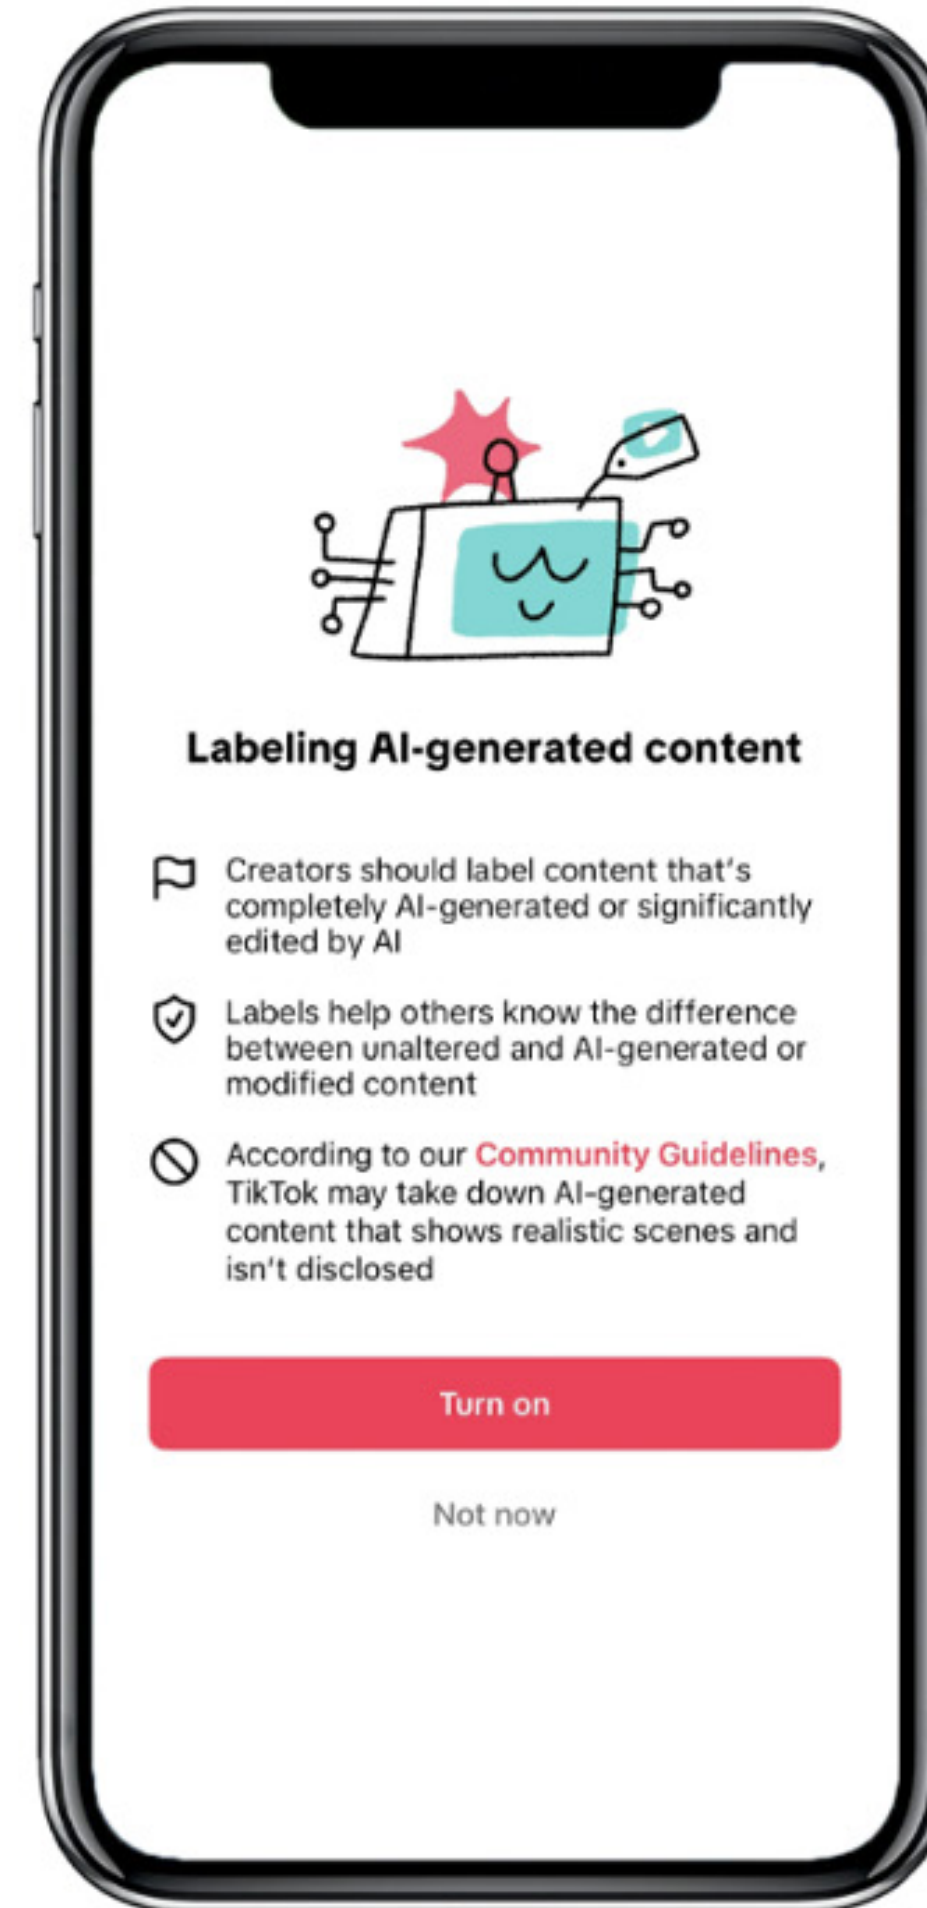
Labeling AI-generated content

Creators should label content that's completely AI-generated or significantly edited by AI

Labels help others know the difference between unaltered and AI-generated or modified content

According to our Community Guidelines, TikTok may take down AI-generated content that shows realistic scenes and isn't disclosed

Turn on

Not now